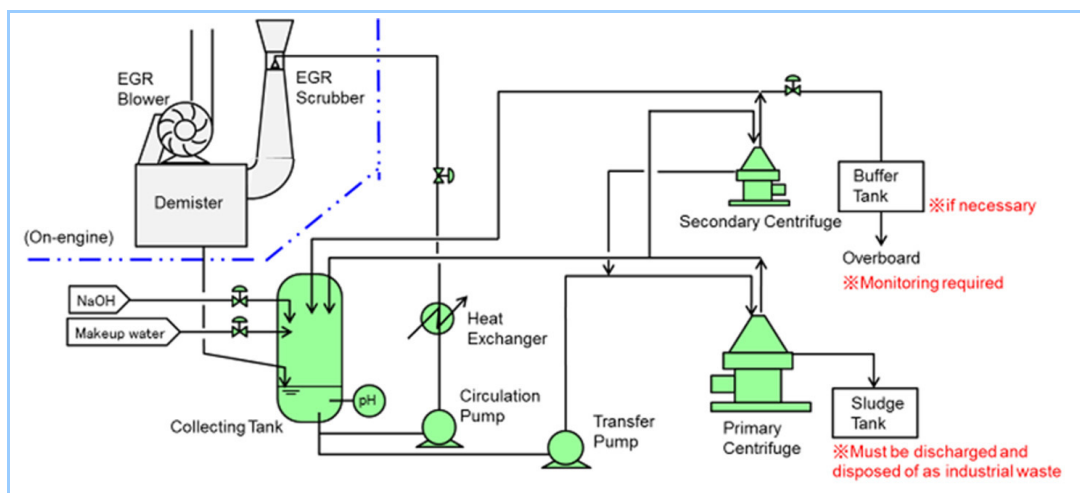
EGR Blower

EGR Scrubber

Demister

(On-engine)

NaOH

Makeup water

Collecting Tank

pH

Heat Exchanger

Circulation Pump

Transfer Pump

Secondary Centrifuge

Buffer Tank

※if necessary

Overboard

※Monitoring required

Primary Centrifuge

Sludge Tank

※Must be discharged and disposed of as industrial waste